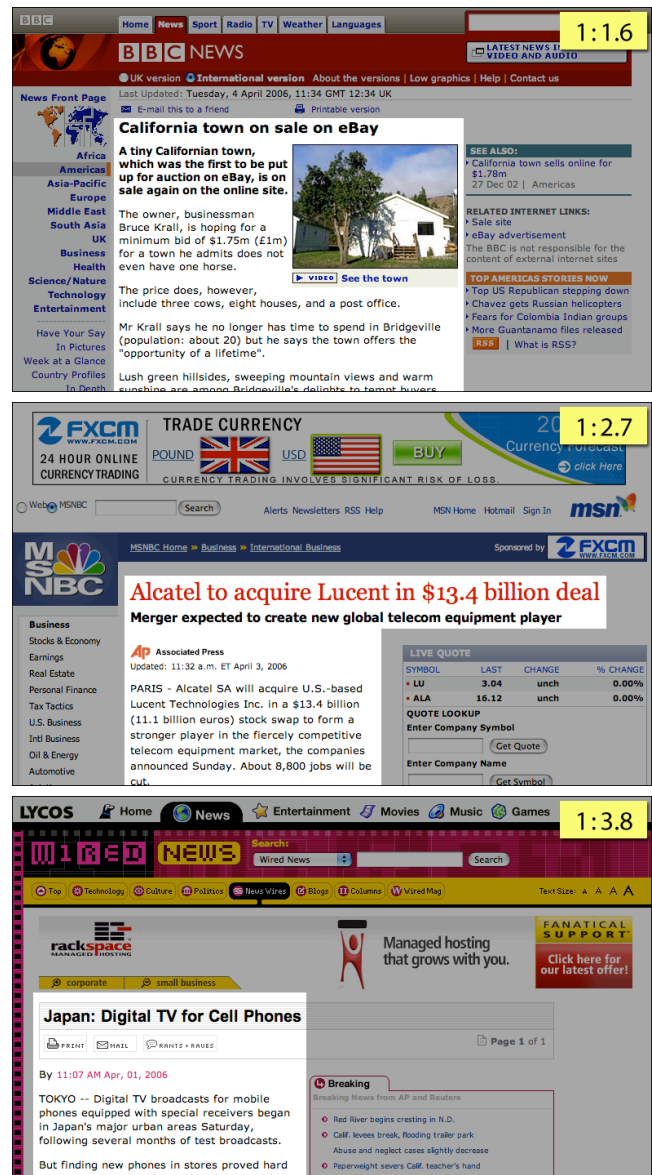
BBC

Home News Sport Radio TV Weather Languages

1:1.6

BBC NEWS

LATEST NEWS IN VIDEO AND AUDIO

UK version International version About the versions | Low graphics | Help | Contact us

News Front Page

Last Updated: Tuesday, 4 April 2006, 11:34 GMT 12:34 UK

E-mail this to a friend Printable version

California town on sale on eBay

Africa
Americas
Asia-Pacific
Europe
Middle East
South Asia
UK
Business
Health
Science/Nature
Technology
Entertainment

Have Your Say
In Pictures
Week at a Glance
Country Profiles
In Depth

A tiny Californian town, which was the first to be put up for auction on eBay, is on sale again on the online site.

The owner, businessman Bruce Krall, is hoping for a minimum bid of $1.75m (£1m) for a town he admits does not even have one horse.

VIDEO See the town

The price does, however, include three cows, eight houses, and a post office.

Mr Krall says he no longer has time to spend in Bridgeville (population: about 20) but he says the town offers the "opportunity of a lifetime".

Lush green hillsides, sweeping mountain views and warm sunshine are among Bridgeville's delights to tempt buyers

SEE ALSO:
California town sells online for $1.78m
27 Dec 02 | Americas

RELATED INTERNET LINKS:
Rusa site
eBay advertisement
The BBC is not responsible for the content of external internet sites

TOP AMERICAS STORIES NOW
Top US Republican stepping down
Chavez gets Russian helicopters
Fears for Colombia Indian groups
More Guantanamo files released
RSS | What is RSS?

FXCM WWW.FXCM.COM 24 HOUR ONLINE CURRENCY TRADING

TRADE CURRENCY

POUND USD BUY

CURRENCY TRADING INVOLVES SIGNIFICANT RISK OF LOSS.

Currency Forecast click Here.

1:2.7

Web MSNBC Search

Alerts Newsletters RSS Help

MSN Home Hotmail Sign In msn

MSNBC

MSNBC Home » Business » International Business

Sponsored by FXCM WWW.FXCM.COM

Alcatel to acquire Lucent in $13.4 billion deal

Merger expected to create new global telecom equipment player

Business
Stocks & Economy
Earnings
Real Estate
Personal Finance
Tax Tactics
U.S. Business
Intl Business
Oil & Energy
Automotive

AP Associated Press
Updated: 11:32 a.m. ET April 3, 2006

PARIS - Alcatel SA will acquire U.S.-based Lucent Technologies Inc. in a $13.4 billion (11.1 billion euros) stock swap to form a stronger player in the fiercely competitive telecom equipment market, the companies announced Sunday. About 8,800 jobs will be cut.

LIVE QUOTE

| SYMBOL | LAST | CHANGE | % CHANGE |
|---|---|---|---|
| LU | 3.04 | unch | 0.00% |
| ALA | 16.12 | unch | 0.00% |

QUOTE LOOKUP
Enter Company Symbol
Get Quote
Enter Company Name
Get Symbol

LYCOS Home News Entertainment Movies Music Games

1:3.8

WIRED NEWS

Search:
Wired News
Search

Top Technology Culture Politics News Wires Blogs Columns Wired Mag

Text Size: A A A A

rackspace MANAGED HOSTING

Managed hosting that grows with you.

FANATICAL SUPPORT
Click here for our latest offer!

corporate small business

Japan: Digital TV for Cell Phones

PRINT MAIL RANTS + RAVES

Page 1 of 1

By 11:07 AM Apr, 01, 2006

TOKYO -- Digital TV broadcasts for mobile phones equipped with special receivers began in Japan's major urban areas Saturday, following several months of test broadcasts.

But finding new phones in stores proved hard

Breaking
Breaking News from AP and Reuters

Red River begins cresting in N.D.
Calif. levees break, flooding trailer park
Abuse and neglect cases slightly decrease
Paperweight severs Calif. teacher's hand